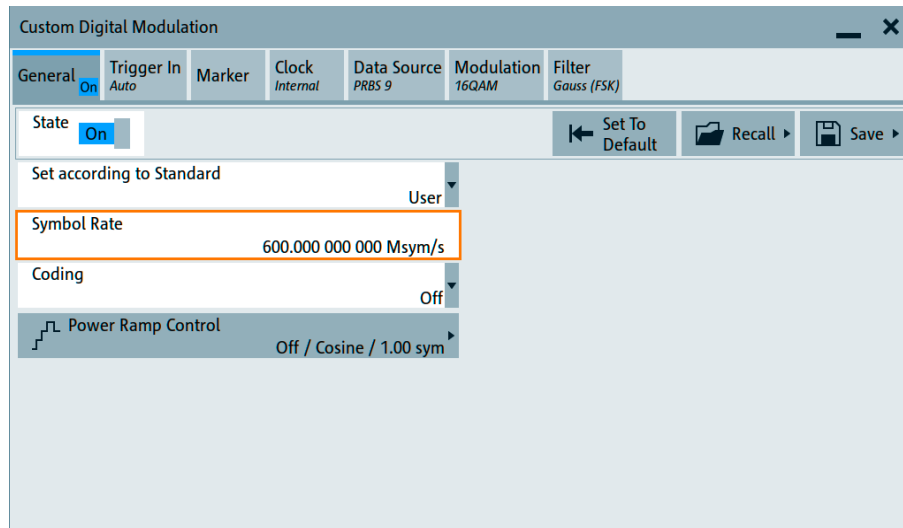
Custom Digital Modulation

General On | Trigger In Auto | Marker | Clock Internal | Data Source PRBS 9 | Modulation 16QAM | Filter Gauss (FSK)

State On

Set To Default

Recall

Save

Set according to Standard
User

Symbol Rate
600.000 000 000 Msym/s

Coding
Off

Power Ramp Control
Off / Cosine / 1.00 sym